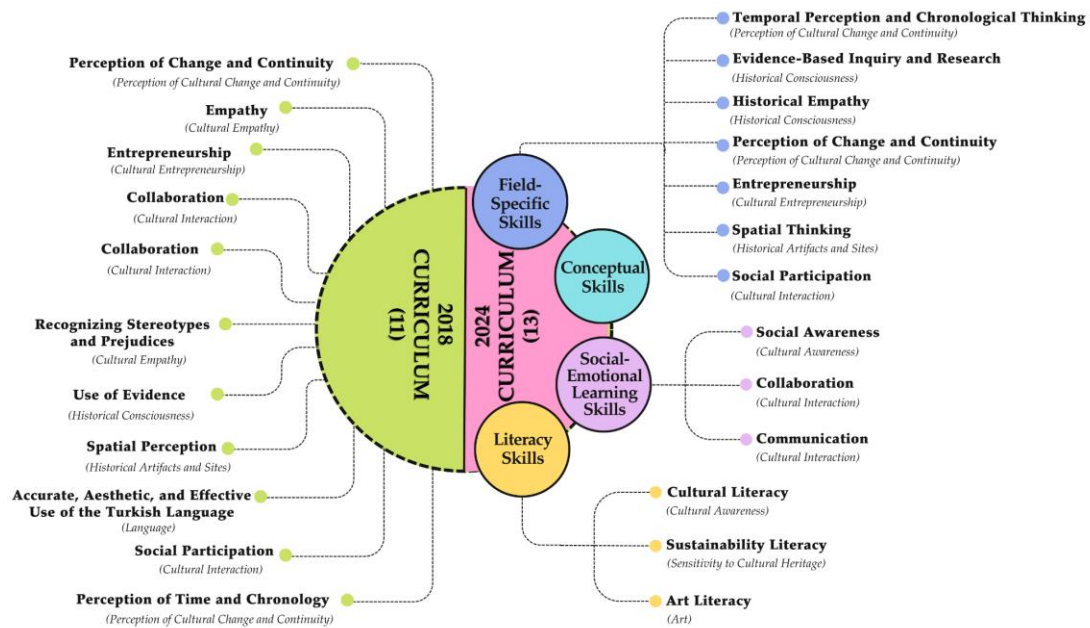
Perception of Change and Continuity
(Perception of Cultural Change and Continuity)

Empathy
(Cultural Empathy)

Entrepreneurship
(Cultural Entrepreneurship)

Collaboration
(Cultural Interaction)

Collaboration
(Cultural Interaction)

Recognizing Stereotypes and Prejudices
(Cultural Empathy)

Use of Evidence
(Historical Consciousness)

Spatial Perception
(Historical Artifacts and Sites)

Accurate, Aesthetic, and Effective Use of the Turkish Language
(Language)

Social Participation
(Cultural Interaction)

Perception of Time and Chronology
(Perception of Cultural Change and Continuity)

2018 CURRICULUM (11)

2024 CURRICULUM (13)

Field-Specific Skills

Conceptual Skills

Social-Emotional Learning Skills

Literacy Skills

Temporal Perception and Chronological Thinking
(Perception of Cultural Change and Continuity)

Evidence-Based Inquiry and Research
(Historical Consciousness)

Historical Empathy
(Historical Consciousness)

Perception of Change and Continuity
(Perception of Cultural Change and Continuity)

Entrepreneurship
(Cultural Entrepreneurship)

Spatial Thinking
(Historical Artifacts and Sites)

Social Participation
(Cultural Interaction)

Social Awareness
(Cultural Awareness)

Collaboration
(Cultural Interaction)

Communication
(Cultural Interaction)

Cultural Literacy
(Cultural Awareness)

Sustainability Literacy
(Sensitivity to Cultural Heritage)

Art Literacy
(Art)